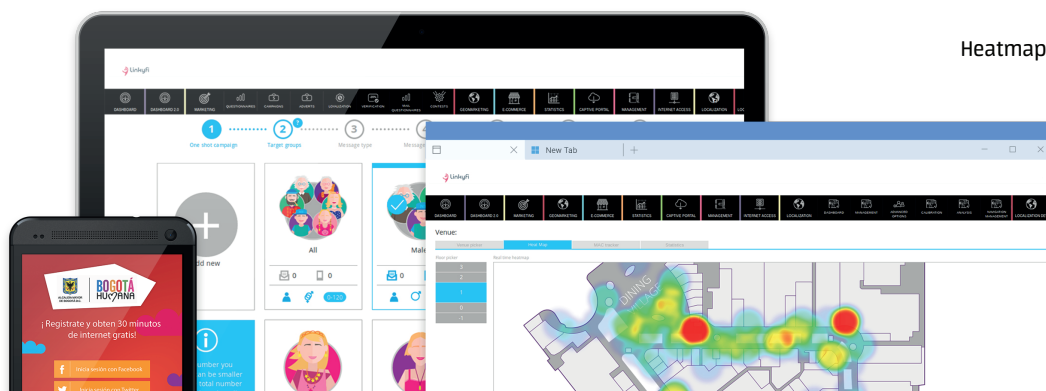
Heatmap

Linkyfi

DASHBOARD DASHBOARD 2.0 MARKETING QUESTIONNAIRES CAMPAIGNS DESSERTS LOYALIZATION VERIFICATION QUESTIONNAIRES CONTESTS GEOMARKETING E-COMMERCE STATISTICS CAPTIVE PORTAL MANAGEMENT INTERNET ACCESS LOCALIZATION

1 One shot campaign 2 Target groups 3 Message type 4 Message

Add new

All
0 0

Male
0

0-120

umber you
an be smaller
total number

New Tab

Linkyfi

DASHBOARD DASHBOARD 2.0 MARKETING GEOMARKETING E-COMMERCE STATISTICS CAPTIVE PORTAL MANAGEMENT INTERNET ACCESS LOCALIZATION DASHBOARD MANAGEMENT CALIBRATION ANALYTICS LOCALIZATION

Venue:

Heat Map

Real time heatmap

DINING

BOGOTÁ HUMANA

¡Regístrate y obten 30 minutos de internet gratis!

Inicia sesión con Facebook

Inicia sesión con Twitter